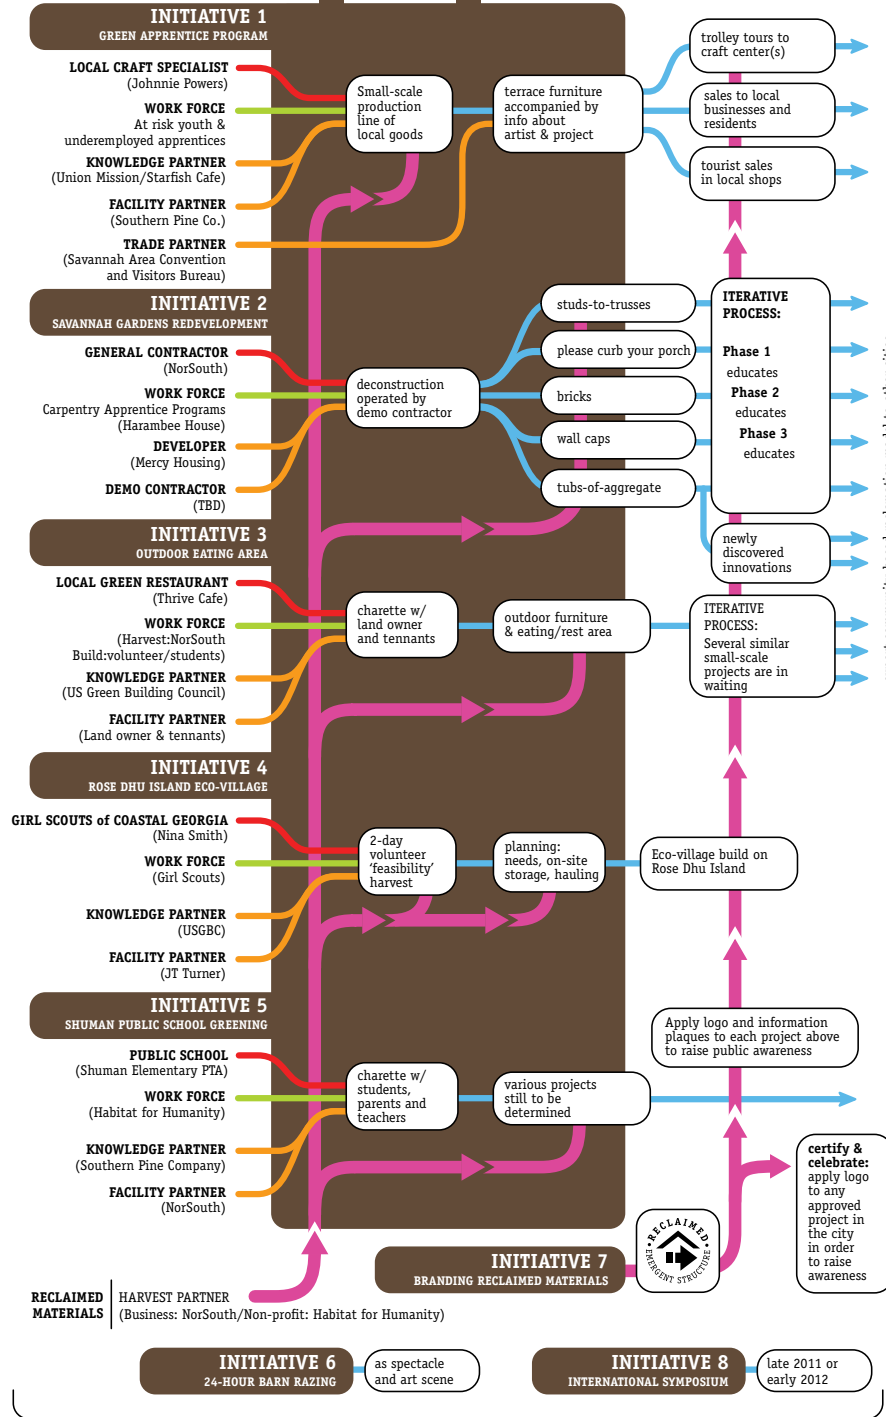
INITIATIVE 1
GREEN APPRENTICE PROGRAM

LOCAL CRAFT SPECIALIST
(Johnnie Powers)
WORK FORCE
At risk youth & underemployed apprentices
KNOWLEDGE PARTNER
(Union Mission/Starfish Cafe)
FACILITY PARTNER
(Southern Pine Co.)
TRADE PARTNER
(Savannah Area Convention and Visitors Bureau)

Small-scale production line of local goods

terrace furniture accompanied by info about artist & project

trolley tours to craft center(s)

sales to local businesses and residents

tourist sales in local shops

INITIATIVE 2
SAVANNAH GARDENS REDEVELOPMENT

GENERAL CONTRACTOR
(NorSouth)
WORK FORCE
Carpentry Apprentice Programs
(Harambee House)
DEVELOPER
(Mercy Housing)
DEMO CONTRACTOR
(TBD)

deconstruction operated by demo contractor

studs-to-trusses

please curb your porch

bricks

wall caps

tubs-of-aggregate

ITERATIVE PROCESS:
Phase 1
educates
Phase 2
educates
Phase 3
educates

newly discovered innovations

INITIATIVE 3
OUTDOOR EATING AREA

LOCAL GREEN RESTAURANT
(Thrive Cafe)
WORK FORCE
(Harvest:NorSouth Build:volunteer/students)
KNOWLEDGE PARTNER
(US Green Building Council)
FACILITY PARTNER
(Land owner & tennants)

charette w/ land owner and tennants

outdoor furniture & eating/rest area

ITERATIVE PROCESS:
Several similar small-scale projects are in waiting

INITIATIVE 4
ROSE DHU ISLAND ECO-VILLAGE

GIRL SCOUTS of COASTAL GEORGIA
(Nina Smith)
WORK FORCE
(Girl Scouts)
KNOWLEDGE PARTNER
(USGBC)
FACILITY PARTNER
(JT Turner)

2-day volunteer 'feasibility' harvest

planning: needs, on-site storage, hauling

Eco-village build on Rose Dhu Island

INITIATIVE 5
SHUMAN PUBLIC SCHOOL GREENING

PUBLIC SCHOOL
(Shuman Elementary PTA)
WORK FORCE
(Habitat for Humanity)
KNOWLEDGE PARTNER
(Southern Pine Company)
FACILITY PARTNER
(NorSouth)

Apply logo and information plaques to each project above to raise public awareness

charette w/ students, parents and teachers

various projects still to be determined

certify & celebrate:
apply logo to any approved project in the city in order to raise awareness

INITIATIVE 7
BRANDING RECLAIMED MATERIALS

RECLAIMED
EMERGENT STRUCTURE

RECLAIMED MATERIALS
HARVEST PARTNER
(Business: NorSouth/Non-profit: Habitat for Humanity)

INITIATIVE 6
24-HOUR BARN RAZING
as spectacle and art scene

INITIATIVE 8
INTERNATIONAL SYMPOSIUM
late 2011 or early 2012